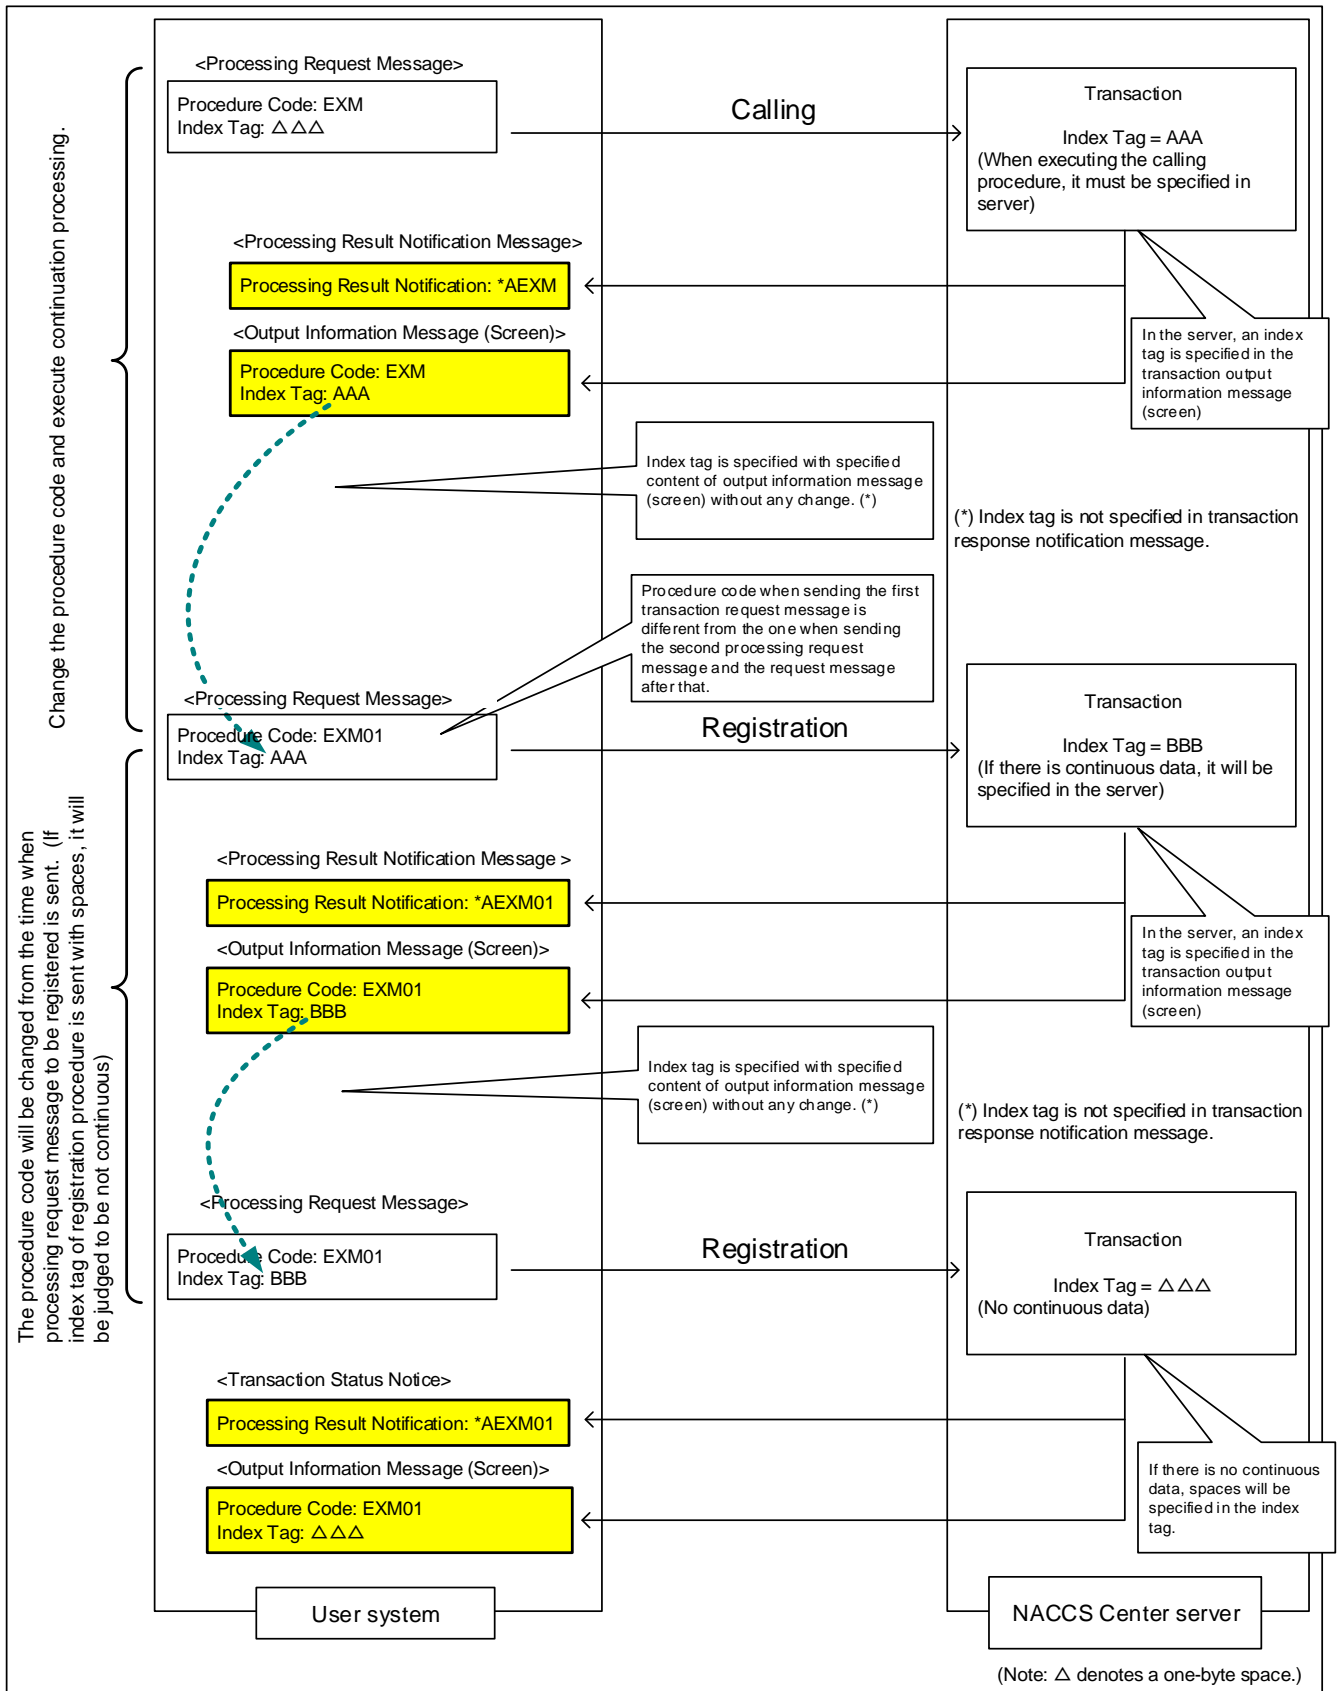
Change the procedure code and execute continuation processing.

<Processing Request Message>

Procedure Code: EXM
Index Tag: △△△

Calling

Transaction

Index Tag = AAA
(When executing the calling procedure, it must be specified in server)

<Processing Result Notification Message>

Processing Result Notification: *AEXM

<Output Information Message (Screen)>

Procedure Code: EXM
Index Tag: AAA

In the server, an index tag is specified in the transaction output information message (screen)

Index tag is specified with specified content of output information message (screen) without any change. (*)

(*) Index tag is not specified in transaction response notification message.

Procedure code when sending the first transaction request message is different from the one when sending the second processing request message and the request message after that.

<Processing Request Message>

Procedure Code: EXM01
Index Tag: AAA

Registration

Transaction

Index Tag = BBB
(If there is continuous data, it will be specified in the server)

The procedure code will be changed from the time when processing request message to be registered is sent. (If index tag of registration procedure is sent with spaces, it will be judged to be not continuous)

<Processing Result Notification Message >

Processing Result Notification: *AEXM01

<Output Information Message (Screen)>

Procedure Code: EXM01
Index Tag: BBB

In the server, an index tag is specified in the transaction output information message (screen)

Index tag is specified with specified content of output information message (screen) without any change. (*)

(*) Index tag is not specified in transaction response notification message.

<Processing Request Message>

Procedure Code: EXM01
Index Tag: BBB

Registration

Transaction

Index Tag = △△△
(No continuous data)

<Transaction Status Notice>

Processing Result Notification: *AEXM01

<Output Information Message (Screen)>

Procedure Code: EXM01
Index Tag: △△△

If there is no continuous data, spaces will be specified in the index tag.

User system

NACCS Center server

(Note: △ denotes a one-byte space.)